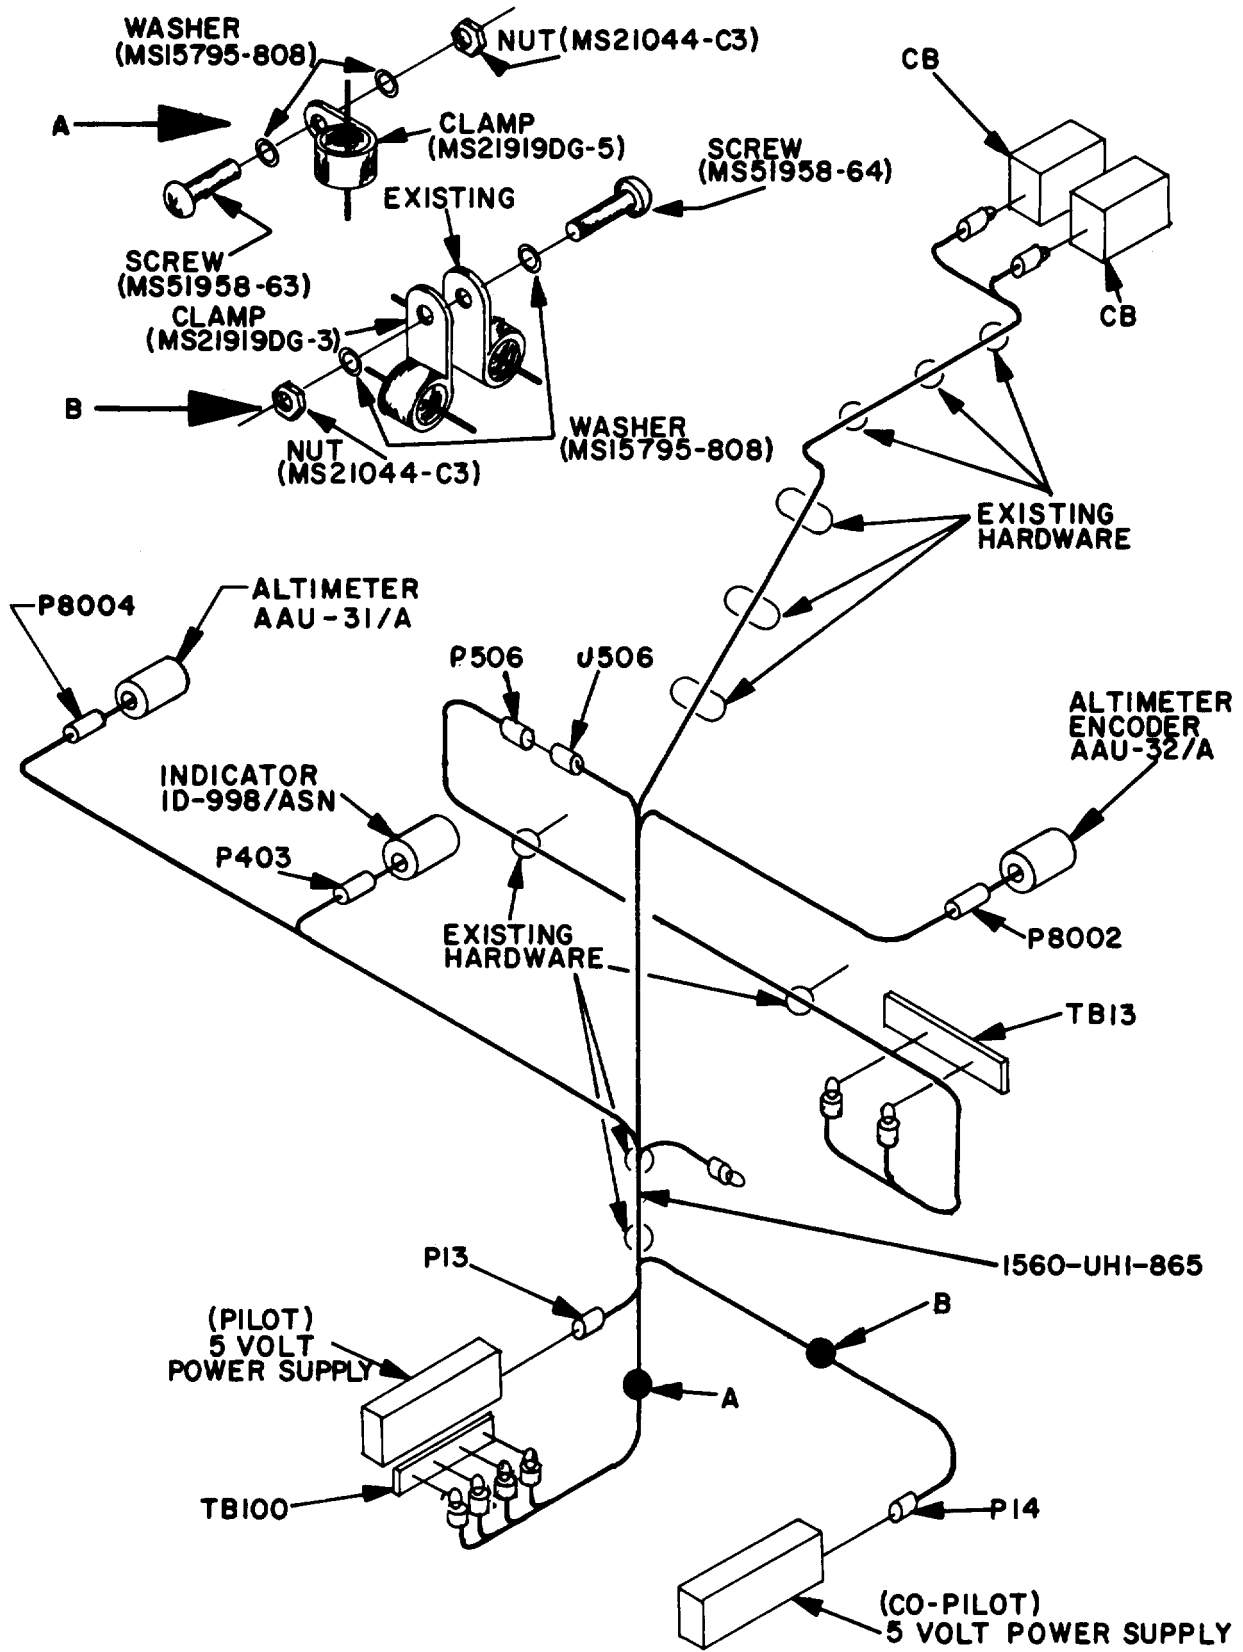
WASHER
(MS15795-808)

NUT(MS21044-C3)

A

CLAMP
(MS21919DG-5)

SCREW
(MS51958-64)

CB

EXISTING

SCREW
(MS51958-63)

CLAMP
(MS21919DG-3)

CB

B

WASHER
(MS15795-808)

NUT
(MS21044-C3)

EXISTING
HARDWARE

P8004

ALTIMETER
AAU-31/A

P506

J506

ALTIMETER
ENCODER
AAU-32/A

INDICATOR
ID-998/ASN

P403

EXISTING
HARDWARE

P8002

TB13

1560-UH1-865

P13

B

(PILOT)
5 VOLT
POWER SUPPLY

A

TB100

P14

(CO-PILOT)
5 VOLT POWER SUPPLY